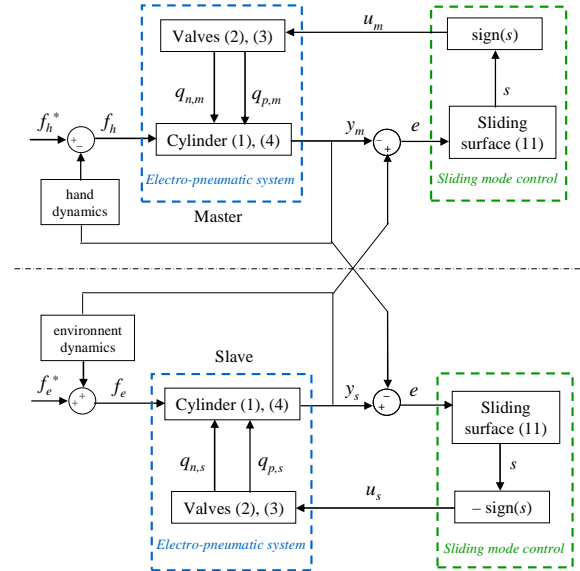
Valves (2), (3)

$u_m$

sign($s$)

$q_{n,m}$

$q_{p,m}$

$s$

$f_h^*$

$f_h$

+

−

Cylinder (1), (4)

$y_m$

$e$

+

−

Sliding surface (11)

Electro-pneumatic system

Sliding mode control

hand dynamics

Master

environnent dynamics

Slave

$f_e^*$

$f_e$

+

+

Cylinder (1), (4)

$y_s$

−

+

$e$

Sliding surface (11)

$q_{n,s}$

$q_{p,s}$

$s$

$u_s$

Valves (2), (3)

– sign($s$)

Electro-pneumatic system

Sliding mode control